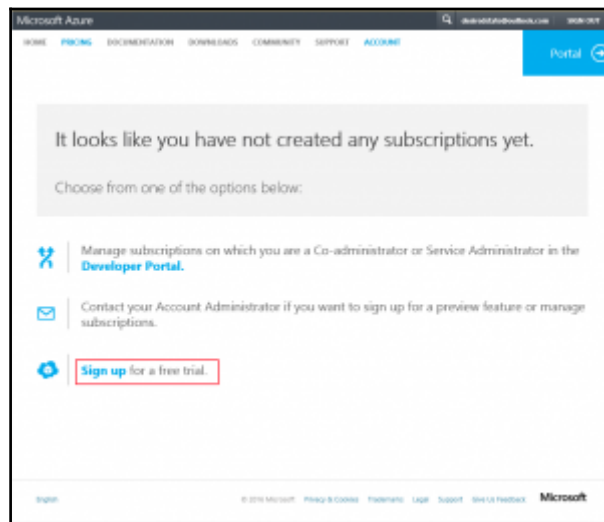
Microsoft Azure

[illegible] SIGN OUT

HOME PRICING DOCUMENTATION DOWNLOADS COMMUNITY SUPPORT ACCOUNT

Portal

It looks like you have not created any subscriptions yet.

Choose from one of the options below:

Manage subscriptions on which you are a Co-administrator or Service Administrator in the Developer Portal.

Contact your Account Administrator if you want to sign up for a preview feature or manage subscriptions.

Sign up for a free trial.

English

© 2016 Microsoft Privacy & Cookies Trademarks Legal Support Give Us Feedback Microsoft